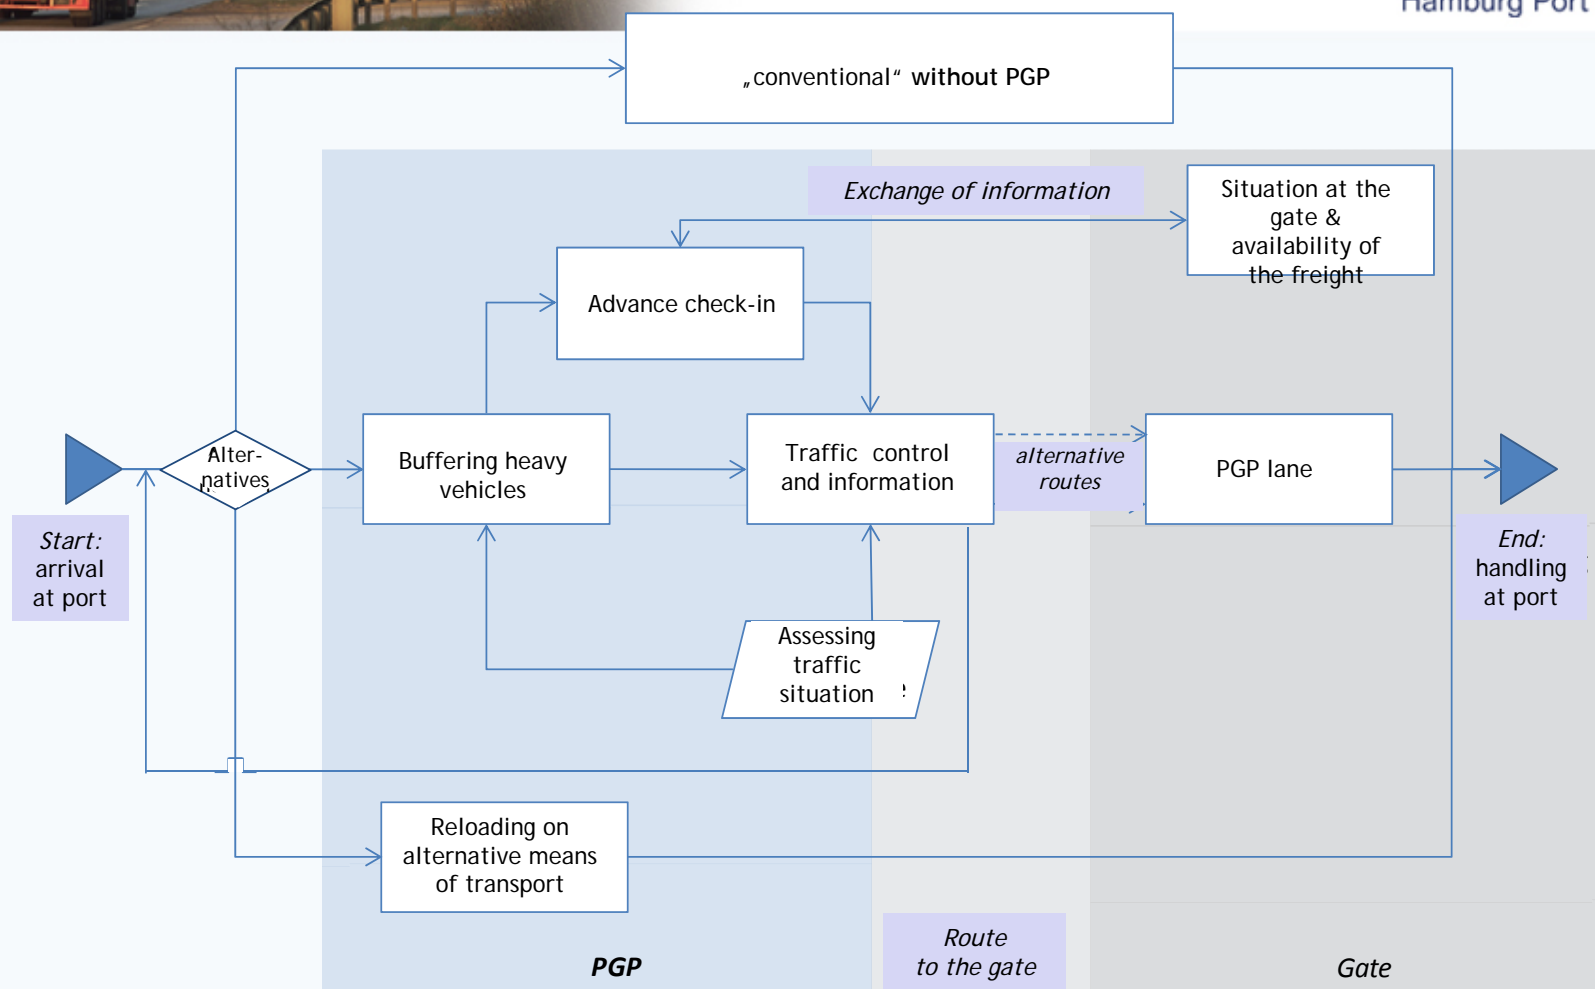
Hamburg Port

„conventional“ without PGP

Exchange of information

Situation at the gate & availability of the freight

Advance check-in

Start: arrival at port

Alter-natives

Buffering heavy vehicles

Traffic control and information

alternative routes

PGP lane

End: handling at port

Assessing traffic situation

Reloading on alternative means of transport

PGP

Route to the gate

Gate